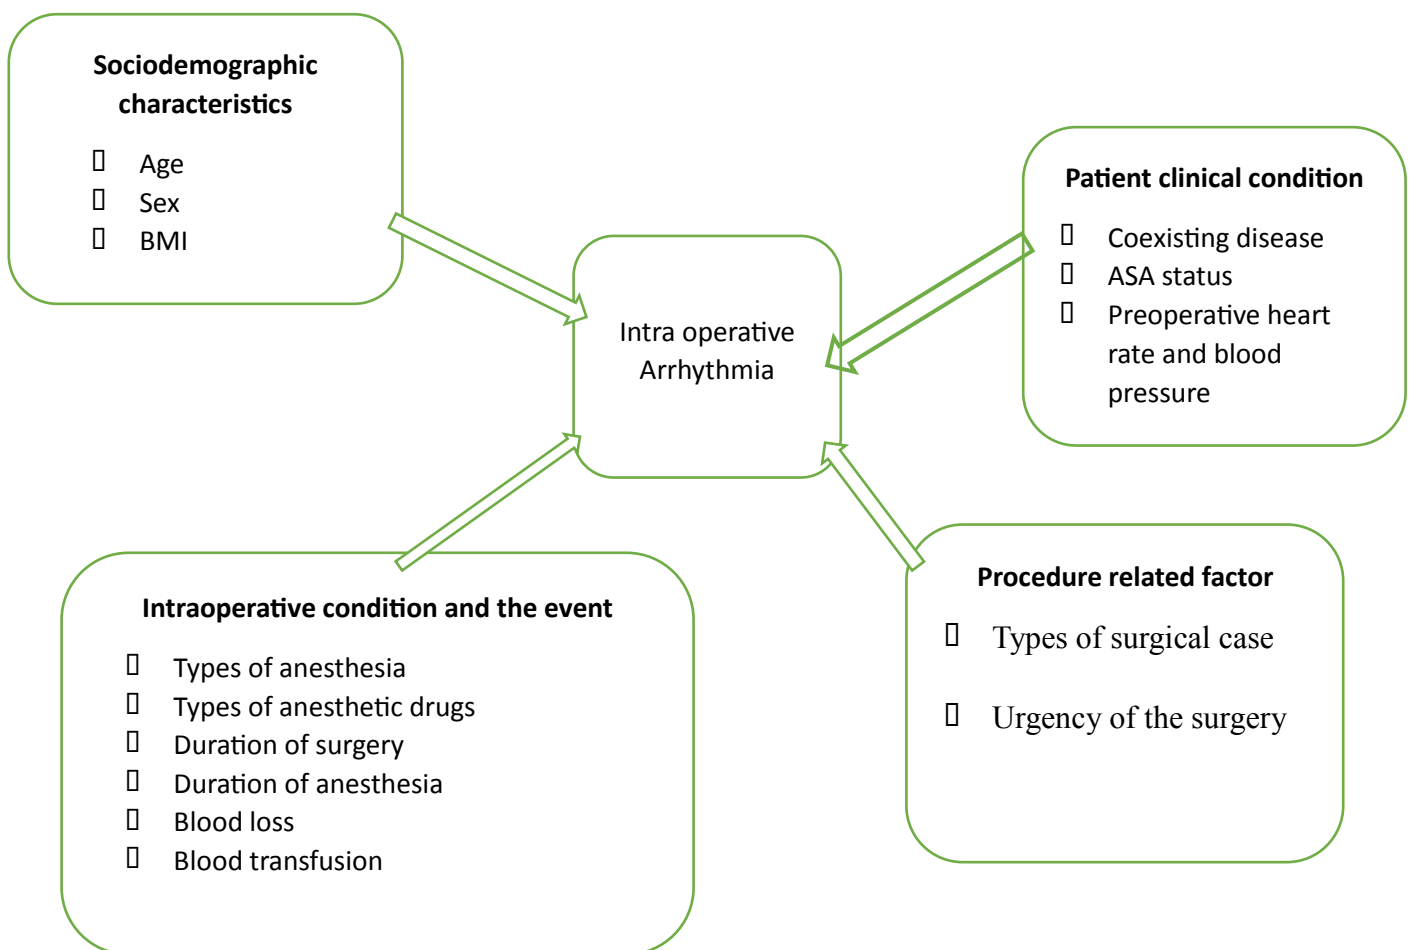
Sociodemographic characteristics

- Age
- Sex
- BMI

Patient clinical condition

- Coexisting disease
- ASA status
- Preoperative heart rate and blood pressure

Intra operative Arrhythmia

Intraoperative condition and the event

- Types of anesthesia
- Types of anesthetic drugs
- Duration of surgery
- Duration of anesthesia
- Blood loss
- Blood transfusion

Procedure related factor

- Types of surgical case
- Urgency of the surgery